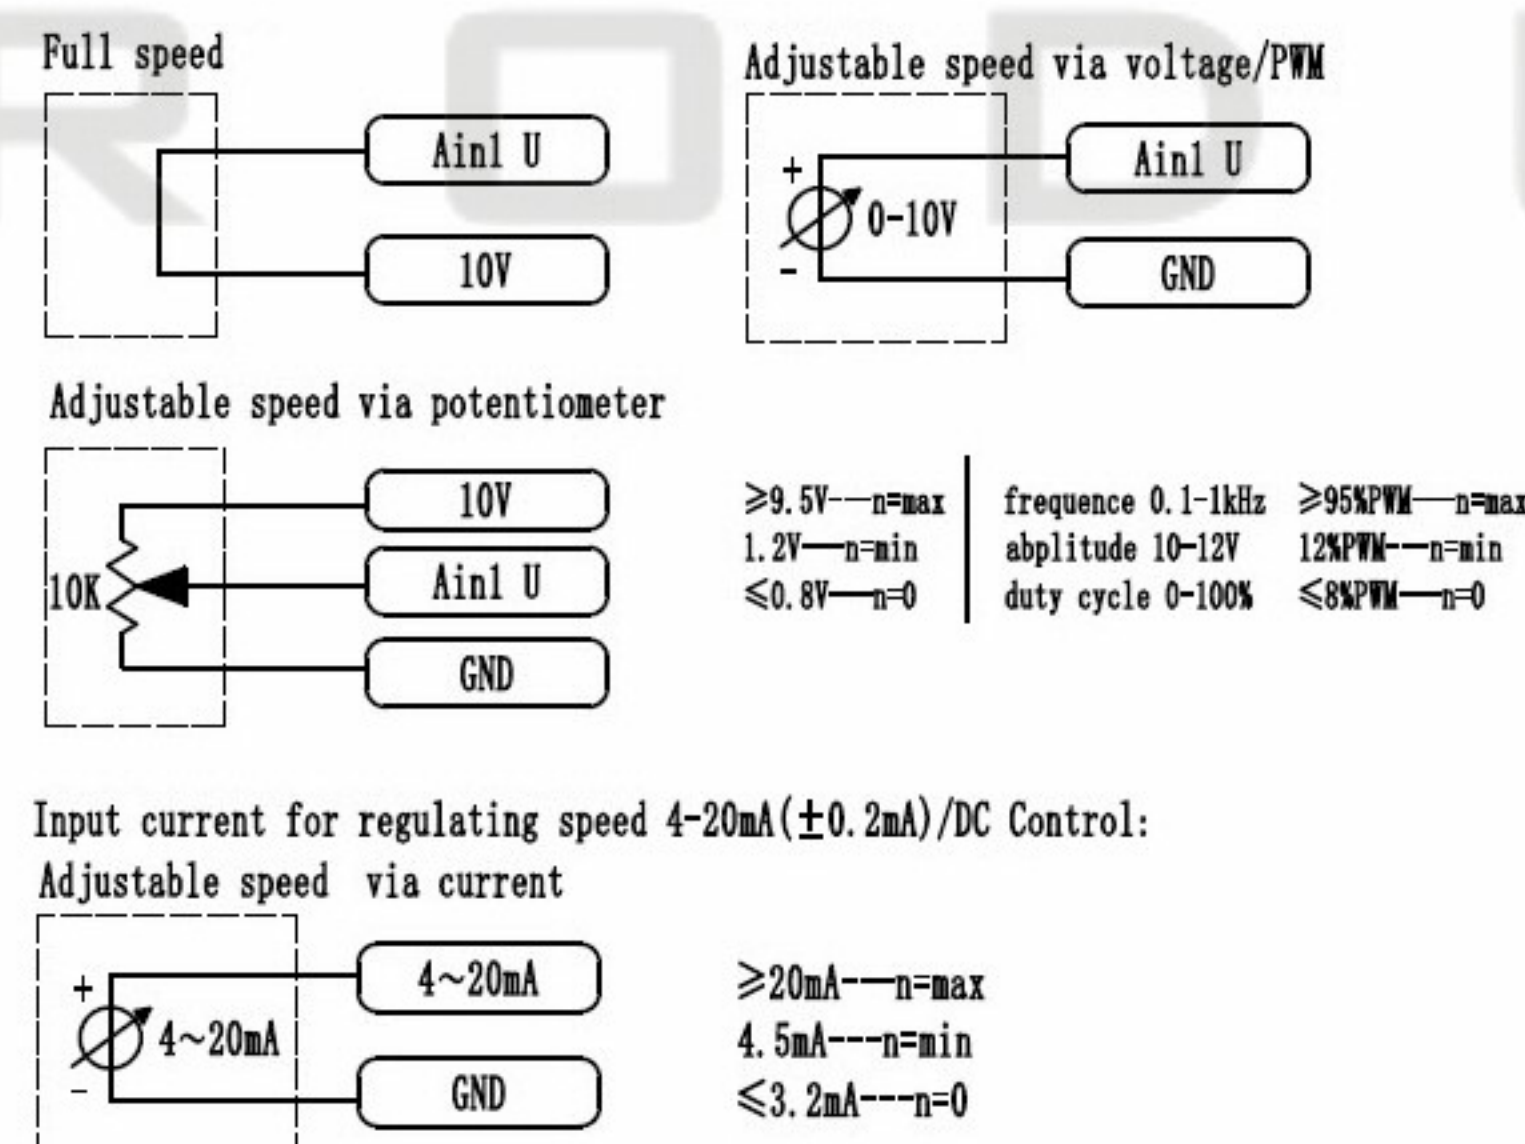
Full speed

Ain1 U

10V

Adjustable speed via voltage/PWM

+

0-10V

-

Ain1 U

GND

Adjustable speed via potentiometer

10K

10V

Ain1 U

GND

$\geqslant$9.5V---n=max
1.2V—n=min
$\leqslant$0.8V—n=0

frequence 0.1-1kHz
abplitude 10-12V
duty cycle 0-100%

$\geqslant$95%PWM—n=max
12%PWM---n=min
$\leqslant$8%PWM—n=0

Input current for regulating speed 4-20mA($\pm$0.2mA)/DC Control:

Adjustable speed via current

+

4~20mA

-

4~20mA

GND

$\geqslant$20mA---n=max
4.5mA---n=min
$\leqslant$3.2mA---n=0